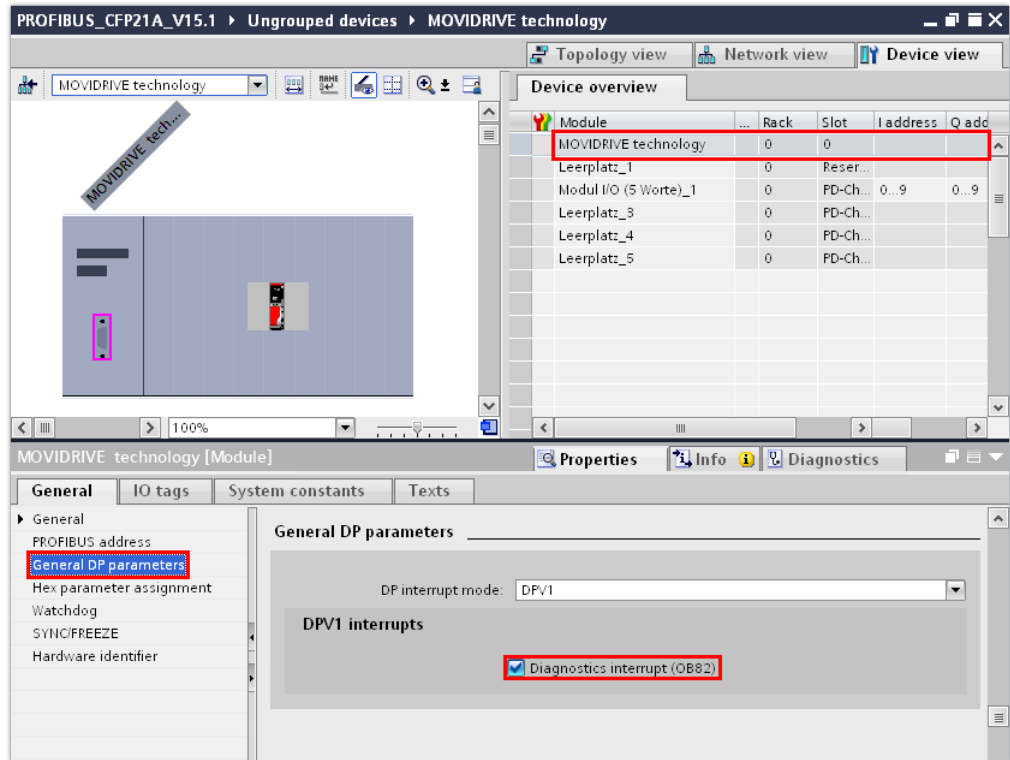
PROFIBUS_CFP21A_V15.1 ▸ Ungrouped devices ▸ MOVIDRIVE technology

Topology view | Network view | Device view

MOVIDRIVE technology

100%

MOVIDRIVE tech...

Device overview

| Module | ... | Rack | Slot | I address | Q add |
|---|---|---|---|---|---|
| MOVIDRIVE technology | | 0 | 0 | | |
| Leerplatz_1 | | 0 | Reser... | | |
| Modul I/O (5 Worte)_1 | | 0 | PD-Ch... | 0...9 | 0...9 |
| Leerplatz_3 | | 0 | PD-Ch... | | |
| Leerplatz_4 | | 0 | PD-Ch... | | |
| Leerplatz_5 | | 0 | PD-Ch... | | |

MOVIDRIVE technology [Module]

Properties | Info | Diagnostics

General | IO tags | System constants | Texts

▸ General
PROFIBUS address
General DP parameters
Hex parameter assignment
Watchdog
SYNC/FREEZE
Hardware identifier

General DP parameters

DP interrupt mode: DPV1

DPV1 interrupts

Diagnostics interrupt (OB82)